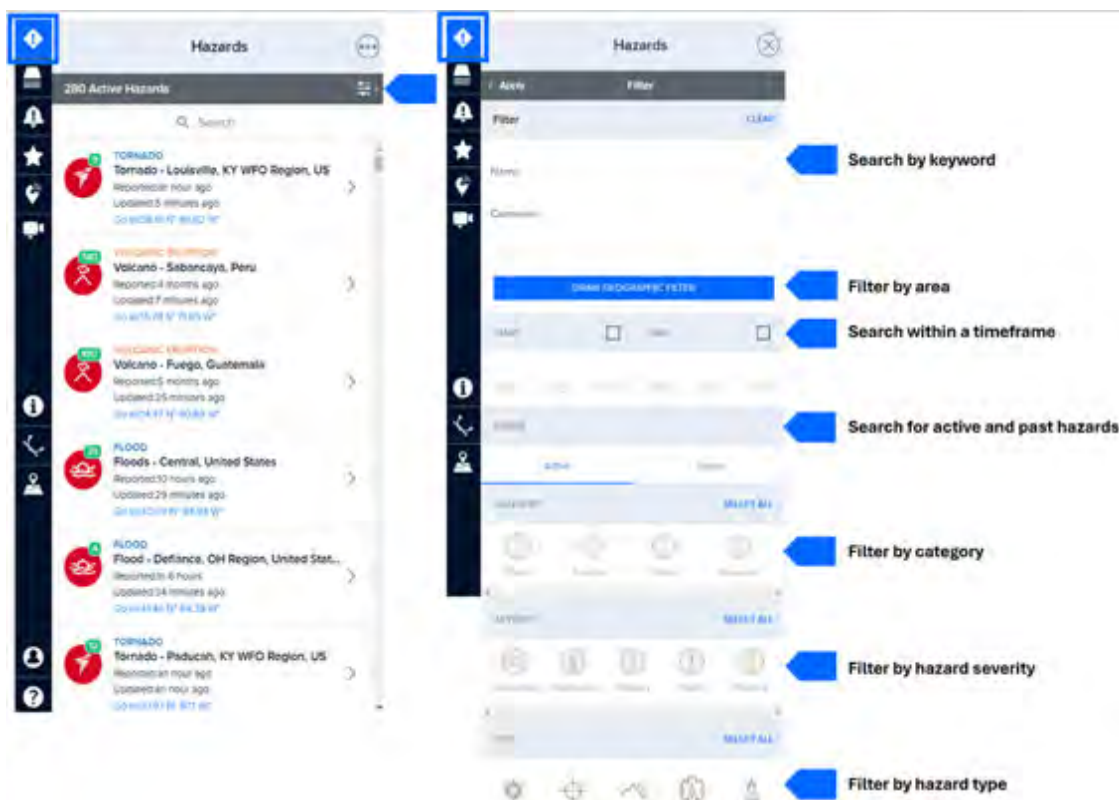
Hazards

280 Active Hazards

Search

TORNADO
Tornado - Louisville, KY WFO Region, US
Reported an hour ago
Updated 5 minutes ago
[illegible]

VOLCANIC ERUPTION
Volcano - Sabancaya, Peru
Reported 4 months ago
Updated 7 minutes ago
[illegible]

VOLCANIC ERUPTION
Volcano - Fuego, Guatemala
Reported 5 months ago
Updated 25 minutes ago
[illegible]

FLOOD
Floods - Central, United States
Reported 10 hours ago
Updated 29 minutes ago
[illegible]

FLOOD
Flood - Defiance, OH Region, United Stat...
Reported in 6 hours
Updated 34 minutes ago
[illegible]

TORNADO
Tornado - Paducah, KY WFO Region, US
Reported an hour ago
Updated an hour ago
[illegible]

Hazards

Apply
Filter

Filter
CLEAR

Name
Comment

DRAW GEOGRAPHIC FILTER

Active

SELECT ALL
SELECT ALL
SELECT ALL

Search by keyword
Filter by area
Search within a timeframe
Search for active and past hazards
Filter by category
Filter by hazard severity
Filter by hazard type